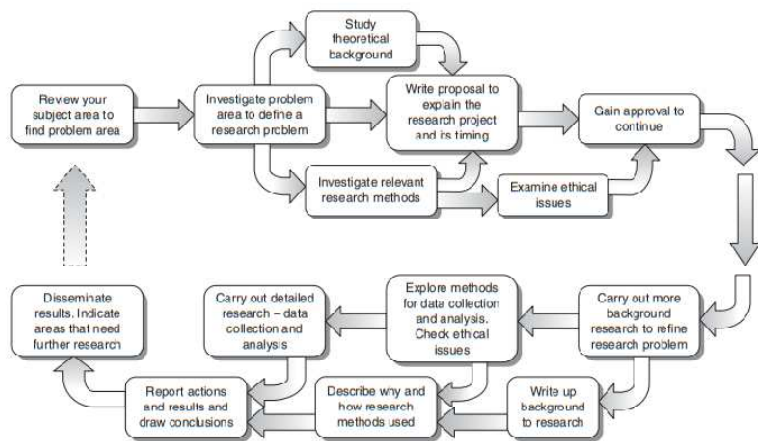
Review your subject area to find problem area

Investigate problem area to define a research problem

Study theoretical background

Write proposal to explain the research project and its timing

Investigate relevant research methods

Examine ethical issues

Gain approval to continue

Carry out more background research to refine research problem

Write up background to research

Explore methods for data collection and analysis. Check ethical issues

Describe why and how research methods used

Carry out detailed research – data collection and analysis

Report actions and results and draw conclusions

Disseminate results. Indicate areas that need further research